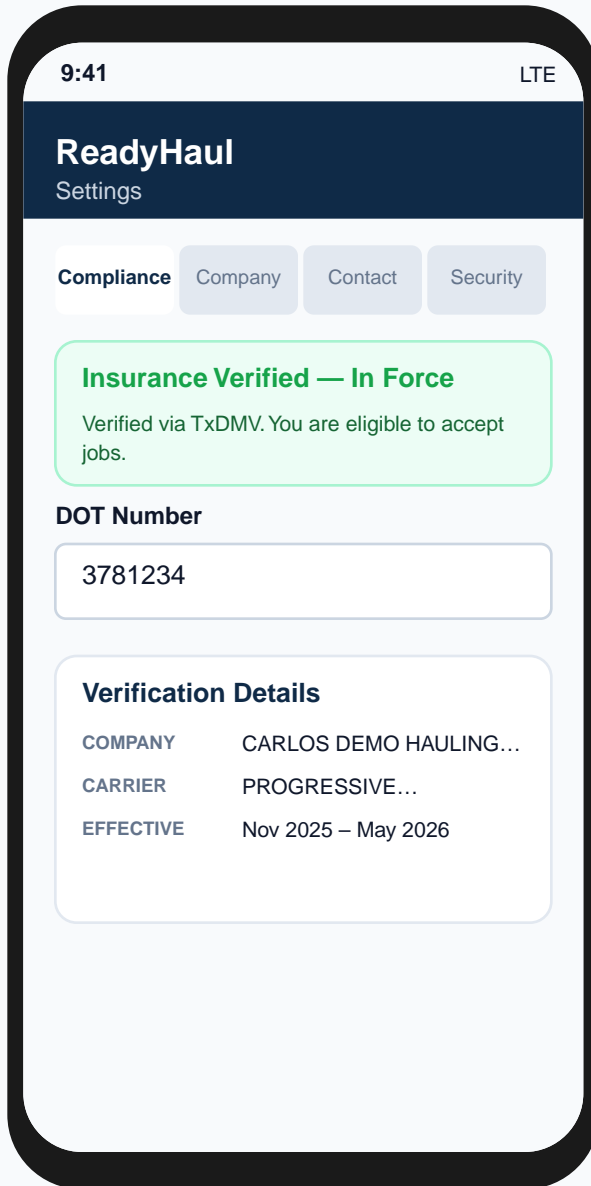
9:41
LTE

ReadyHaul
Settings

Compliance
Company
Contact
Security

Insurance Verified — In Force
Verified via TxDMV. You are eligible to accept jobs.

DOT Number
3781234

Verification Details
| COMPANY | CARLOS DEMO HAULING… |
|---|---|
| CARRIER | PROGRESSIVE… |
| EFFECTIVE | Nov 2025 – May 2026 |